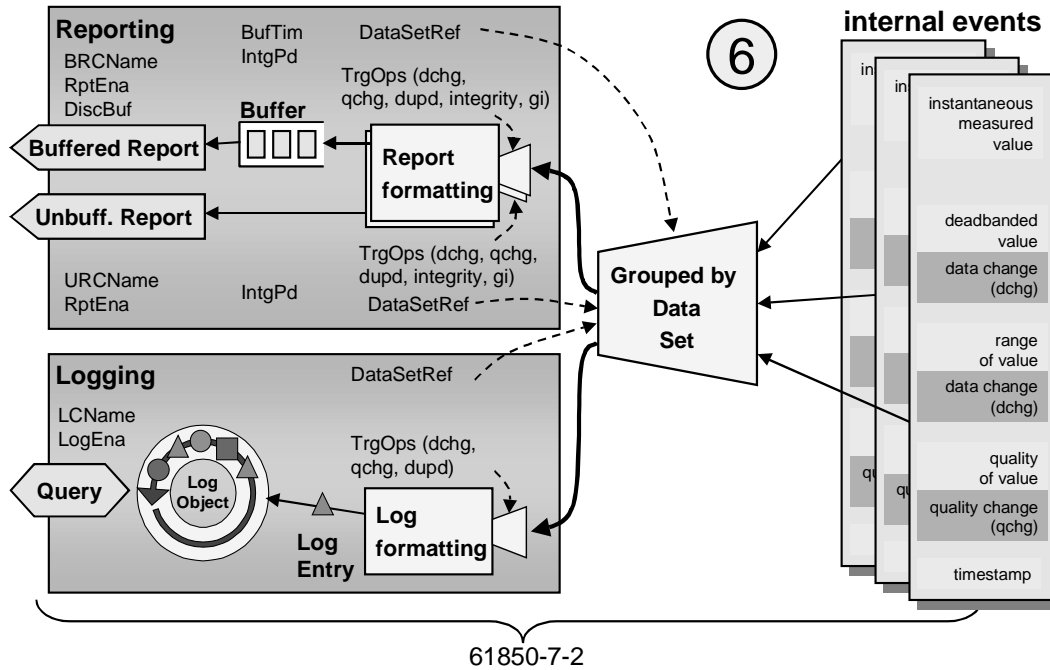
Reporting
BufTim
DataSetRef
IntgPd
BRCName
RptEna
DiscBuf
TrgOps (dchg, qchg, dupd, integrity, gi)
Buffer
Buffered Report
Report formatting
Unbuff. Report
TrgOps (dchg, qchg, dupd, integrity, gi)
URCName
RptEna
IntgPd
DataSetRef

6

internal events
in
in
instantaneous measured value
deadbanded value
data change (dchg)
range of value
data change (dchg)
qu
qu
quality of value
quality change (qchg)
timestamp

Grouped by Data Set

Logging
DataSetRef
LCName
LogEna
TrgOps (dchg, qchg, dupd)
Query
Log Object
Log formatting
Log Entry

61850-7-2